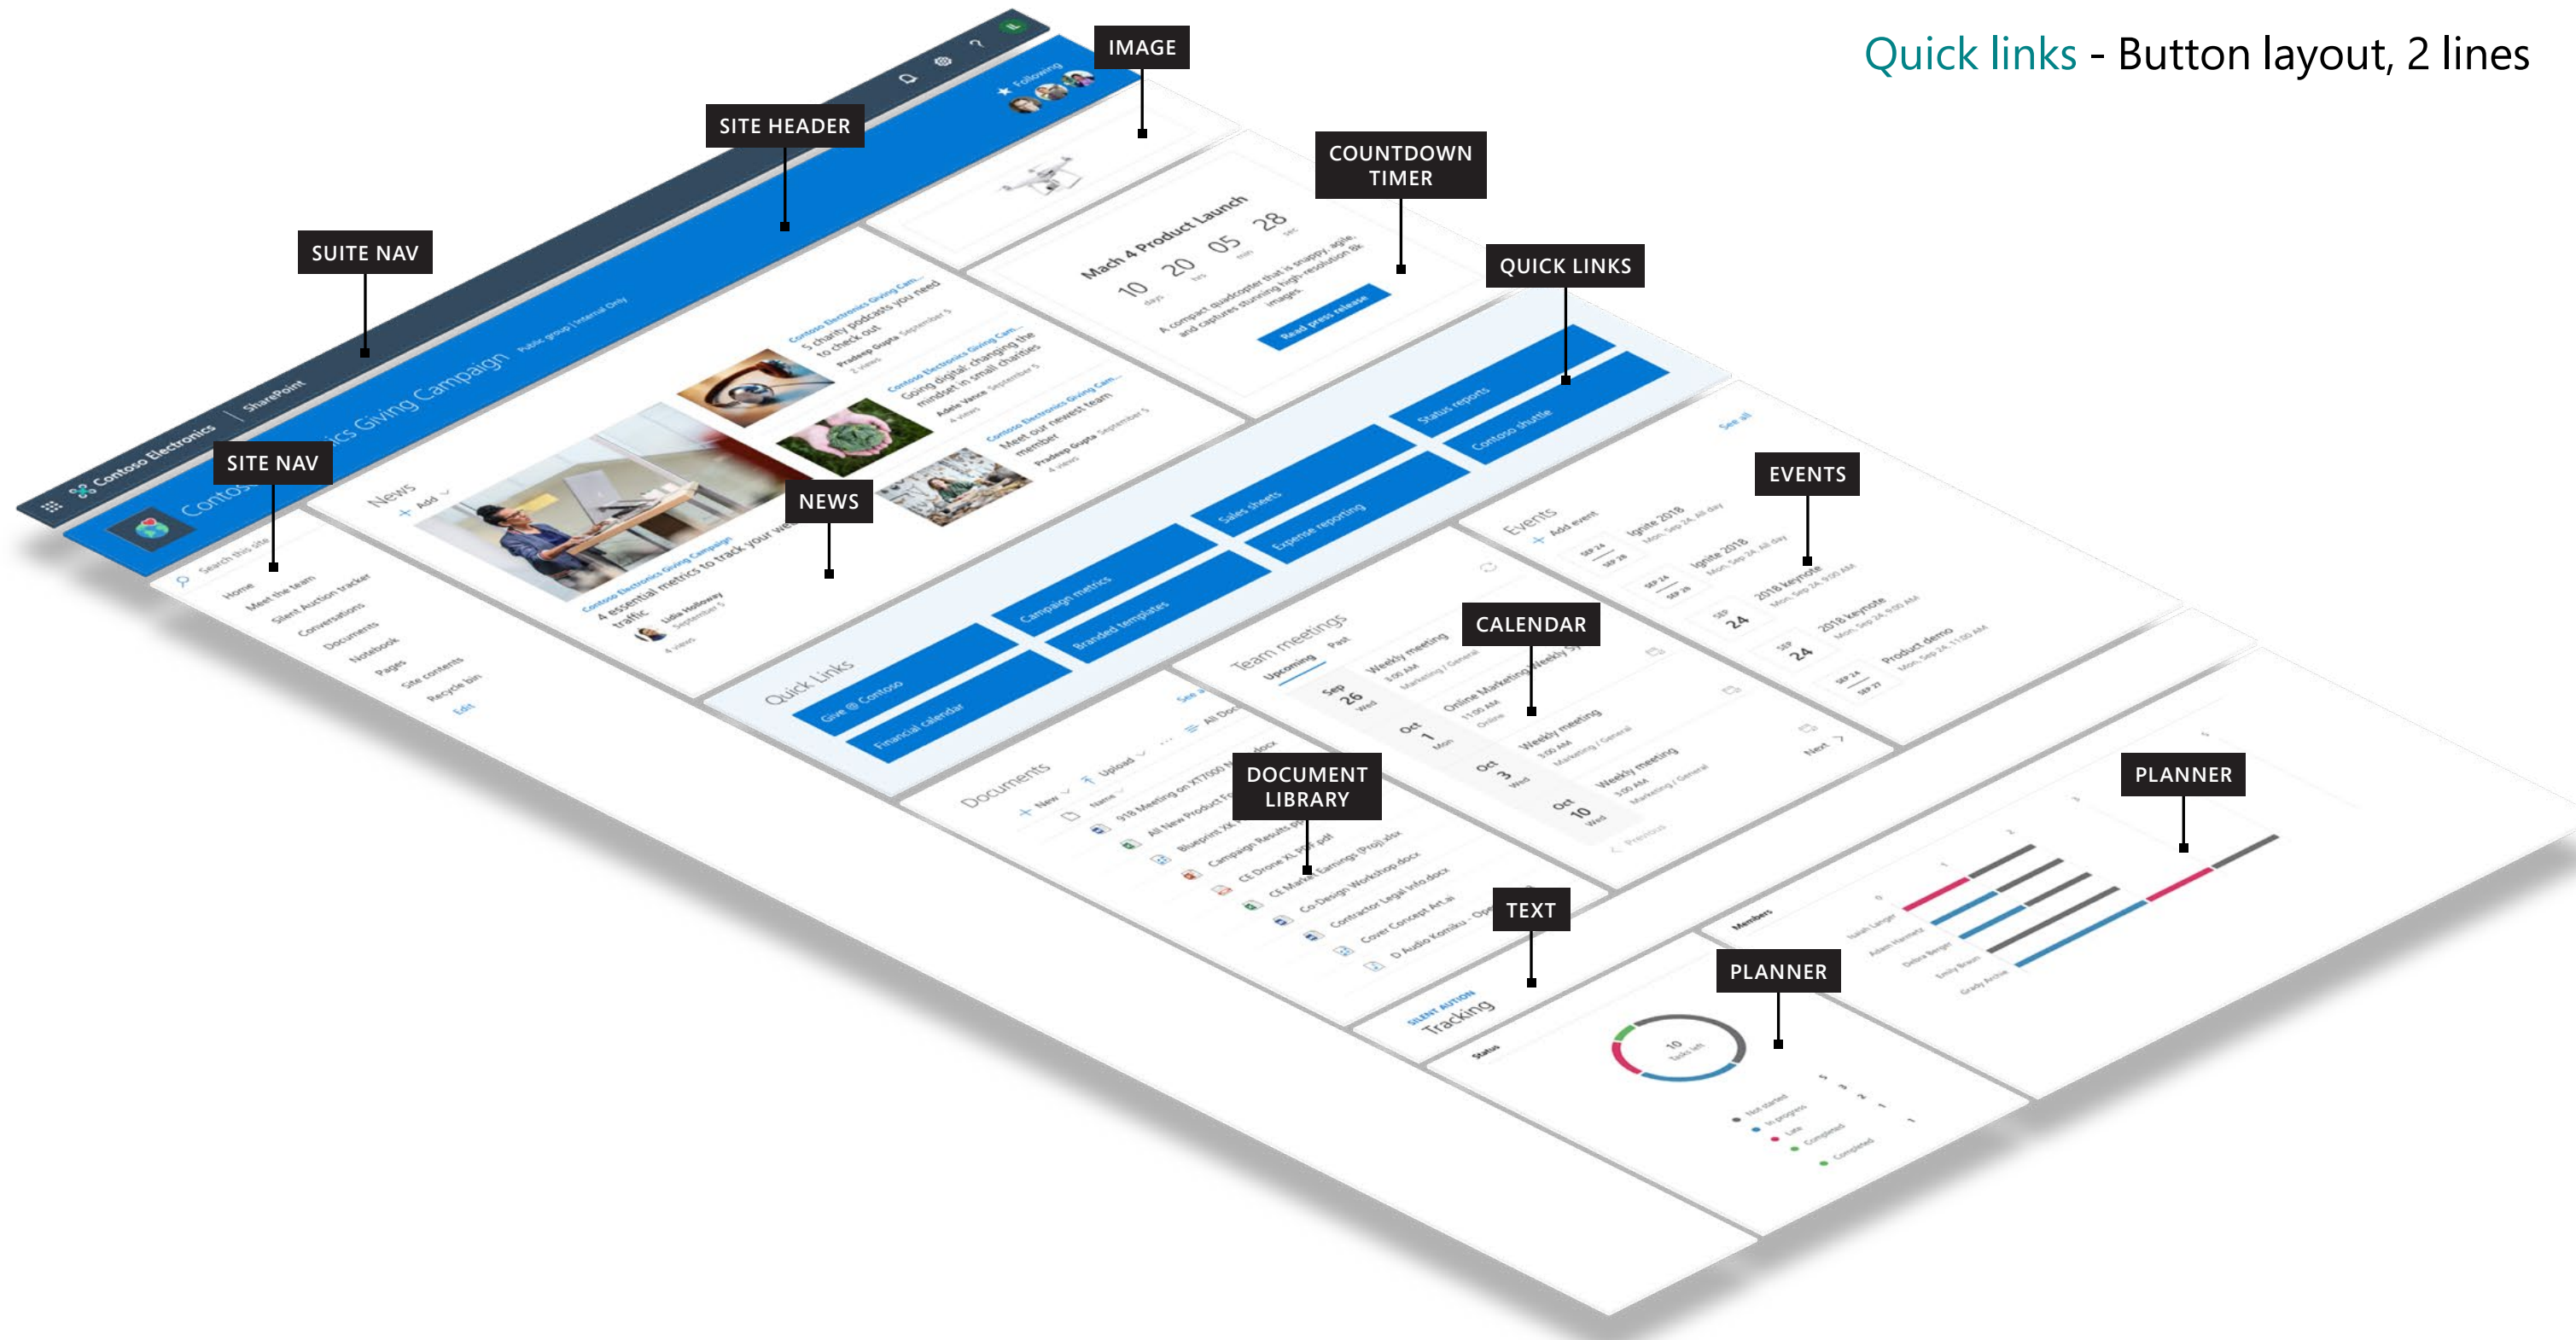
Quick links - Button layout, 2 lines

IMAGE

SITE HEADER

COUNTDOWN TIMER

SUITE NAV

QUICK LINKS

SITE NAV

NEWS

EVENTS

CALENDAR

DOCUMENT LIBRARY

PLANNER

TEXT

PLANNER

Contoso Electronics | SharePoint

Contoso Electronics Giving Campaign Public group | Internal Only

Following

Search this site

Home
Meet the team
Silent Auction tracker
Conversations
Documents
Notebook
Pages
Site contents
Recycle bin
Edit

News
+ Add

Contoso Electronics Giving Campaign
4 essential metrics to track your web traffic
Lidia Holloway September 5
4 views

Contoso Electronics Giving Cam...
5 charity podcasts you need to check out
Pradeep Gupta September 5
2 views

Contoso Electronics Giving Cam...
Going digital: changing the mindset in small charities
Adele Vance September 5
4 views

Contoso Electronics Giving Cam...
Meet our newest team member
Pradeep Gupta September 5
4 views

Mach 4 Product Launch
10 days 20 hrs 05 min 28 sec
A compact quadcopter that is snappy, agile, and captures stunning high-resolution 8k images.
Read press release

Quick Links
Give @ Contoso
Financial calendar
Campaign metrics
Branded templates
Sales sheets
Expense reporting
Status reports
Contoso shuttle

Events
See all
+ Add event
SEP 24 SEP 28 Ignite 2018 Mon, Sep 24, All day
SEP 24 SEP 28 Ignite 2018 Mon, Sep 24, All day
SEP 24 2018 keynote Mon, Sep 24, 9:00 AM
SEP 24 2018 keynote Mon, Sep 24, 9:00 AM
SEP 24 SEP 27 Product demo Mon, Sep 24, 11:00 AM

Team meetings
Upcoming Past
Sep 26 Wed Weekly meeting 3:00 AM Marketing / General
Oct 1 Mon Online Marketing Weekly Sy... 11:00 AM Online
Oct 3 Wed Weekly meeting 3:00 AM Marketing / General
Oct 10 Wed Weekly meeting 3:00 AM Marketing / General
Previous Next

Documents
See all
+ New Upload ... All Doc
Name
918 Meeting on XT7000 N...docx
All New Product F...
Blueprint XK...
Campaign Results.p...
CE Drone XL PDF.pdf
CE Market Earnings (Proj).xlsx
Co-Design Workshop.docx
Contractor Legal Info.docx
Cover Concept Art.ai
D Audio Konsiku - Op...

SILENT AUCTION
Tracking
Status

10 Tasks left
Not started
In progress
Late
Completed
Completed

Members
Isaiah Langer
Adam Harmetz
Debra Berger
Emily Braun
Grady Archie